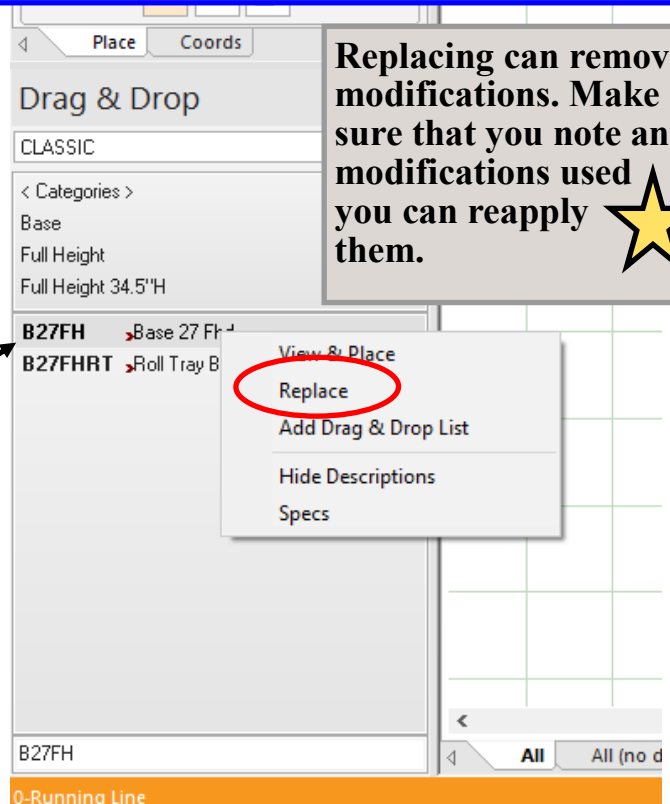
Place Coords

Drag & Drop

CLASSIC

< Categories >
Base
Full Height
Full Height 34.5"H

B27FH Base 27 Fh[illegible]
B27FHRT Roll Tray B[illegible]

View & Place
Replace
Add Drag & Drop List
Hide Descriptions
Specs

Replacing can remov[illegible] modifications. Make sure that you note an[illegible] modifications used you can reapply them.

B27FH

All All (no d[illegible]

0-Running Line